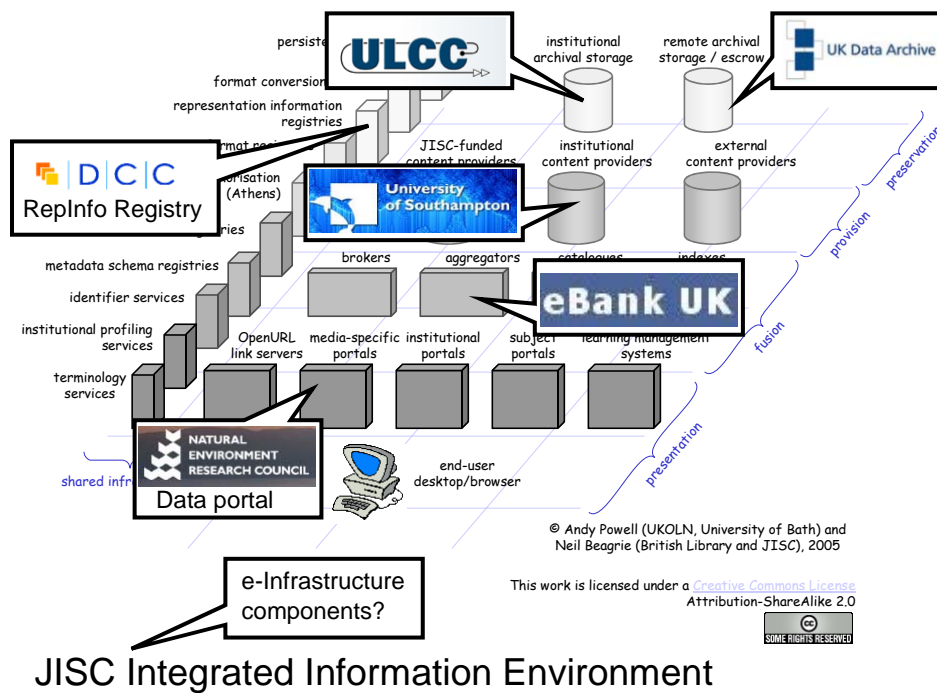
persiste

ULCC

format conversion

representation information registries

ormat re

DCC

RepInfo Registry

orisation (Athens)

ries

metadata schema registries

identifier services

institutional profiling services

terminology services

institutional archival storage

remote archival storage / escrow

UK Data Archive

JISC-funded content providers

institutional content providers

external content providers

University of Southampton

brokers

aggregators

catalogues

indexes

eBank UK

OpenURL link servers

media-specific portals

institutional portals

subject portals

learning management systems

NATURAL ENVIRONMENT RESEARCH COUNCIL

Data portal

shared infr

end-user desktop/browser

preservation

provision

fusion

presentation

© Andy Powell (UKOLN, University of Bath) and Neil Beagrie (British Library and JISC), 2005

This work is licensed under a Creative Commons License Attribution-ShareAlike 2.0

SOME RIGHTS RESERVED

e-Infrastructure components?

JISC Integrated Information Environment